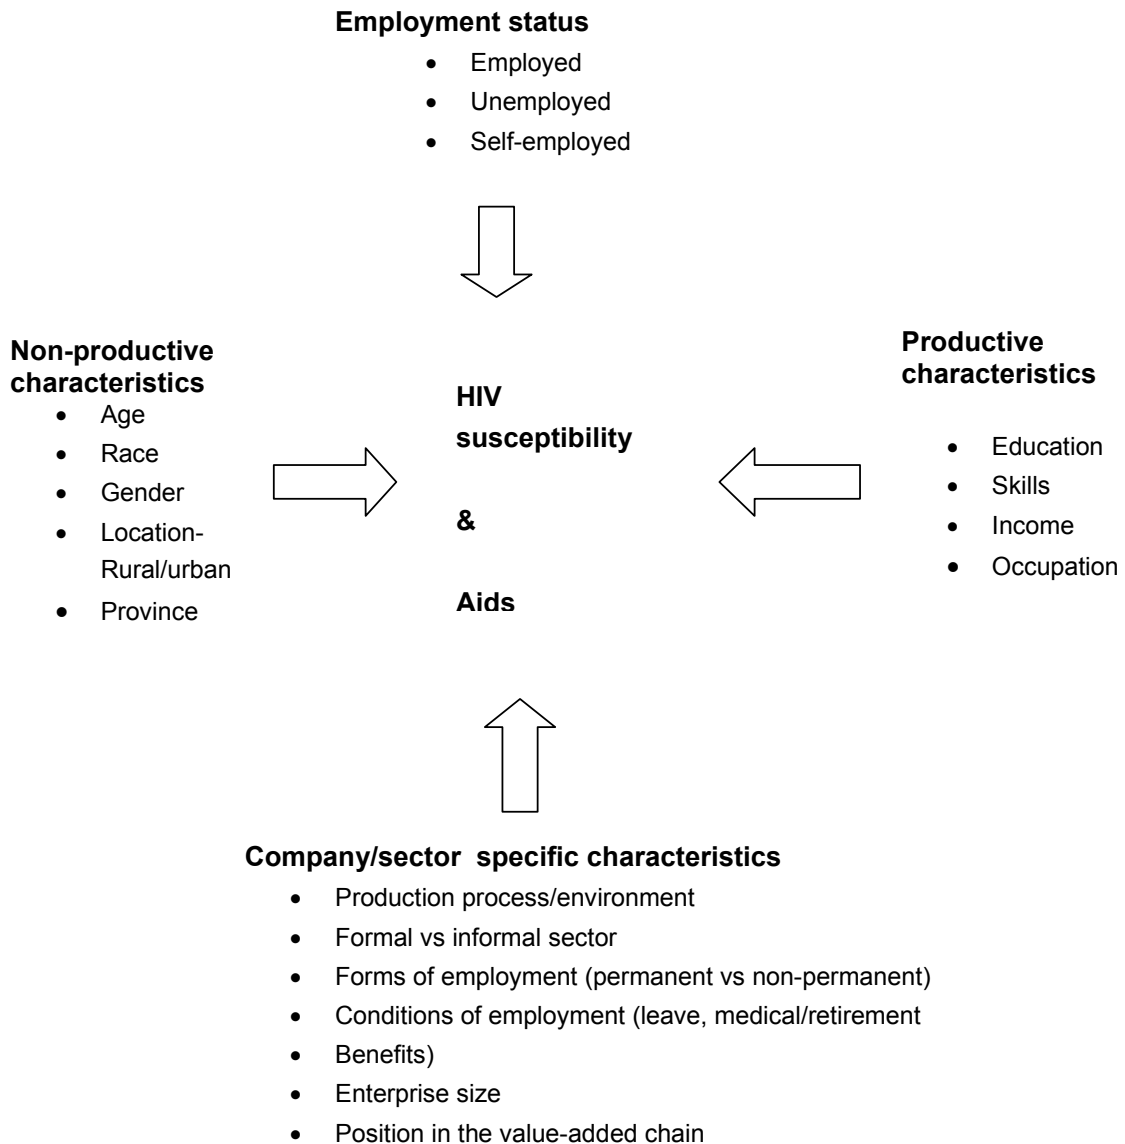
**Employment status**
- Employed
- Unemployed
- Self-employed

**Non-productive characteristics**
- Age
- Race
- Gender
- Location-Rural/urban
- Province

**HIV susceptibility**

**&**

**Aids**

**Productive characteristics**
- Education
- Skills
- Income
- Occupation

**Company/sector specific characteristics**
- Production process/environment
- Formal vs informal sector
- Forms of employment (permanent vs non-permanent)
- Conditions of employment (leave, medical/retirement
- Benefits)
- Enterprise size
- Position in the value-added chain